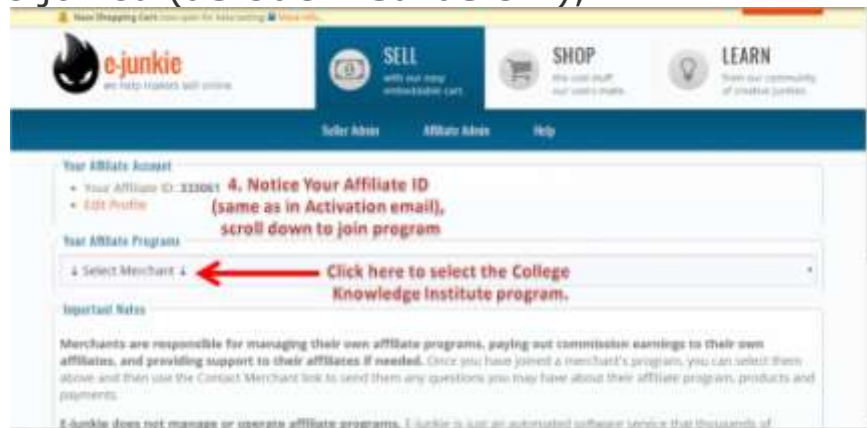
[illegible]

New Shopping Cart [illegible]

e-junkie
we help creators sell online

SELL
with our easy embeddable cart

SHOP
the cool stuff our users make

LEARN
from our community of creative junkies

Seller Admin Affiliate Admin Help

Your Affiliate Account

• Your Affiliate ID : 333061
• Edit Profile

4. Notice Your Affiliate ID (same as in Activation email), scroll down to join program

Your Affiliate Programs

↓ Select Merchant ↓

Click here to select the College Knowledge Institute program.

Important Notes

Merchants are responsible for managing their own affiliate programs, paying out commission earnings to their own affiliates, and providing support to their affiliates if needed. Once you have joined a merchant's program, you can select them above and then use the Contact Merchant link to send them any questions you may have about their affiliate program, products and payments.

E-junkie does not manage or operate affiliate programs. E-junkie is just an automated software service that thousands of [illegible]